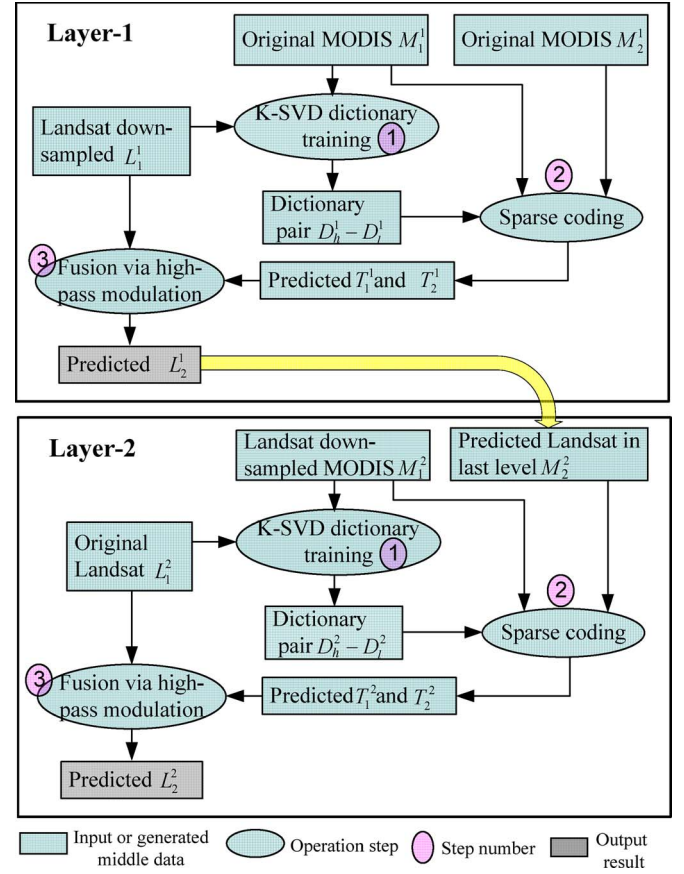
Layer-1

Original MODIS $M_1^1$

Original MODIS $M_2^1$

Landsat downsampled $L_1^1$

K-SVD dictionary training 1

2

Dictionary pair $D_h^1 - D_l^1$

Sparse coding

3 Fusion via highpass modulation

Predicted $T_1^1$and $T_2^1$

Predicted $L_2^1$

Layer-2

Landsat downsampled MODIS $M_1^2$

Predicted Landsat in last level $M_2^2$

Original Landsat $L_1^2$

K-SVD dictionary training 1

2

Dictionary pair $D_h^2 - D_l^2$

Sparse coding

3 Fusion via highpass modulation

Predicted$T_1^2$and $T_2^2$

Predicted $L_2^2$

Input or generated middle data

Operation step

Step number

Output result